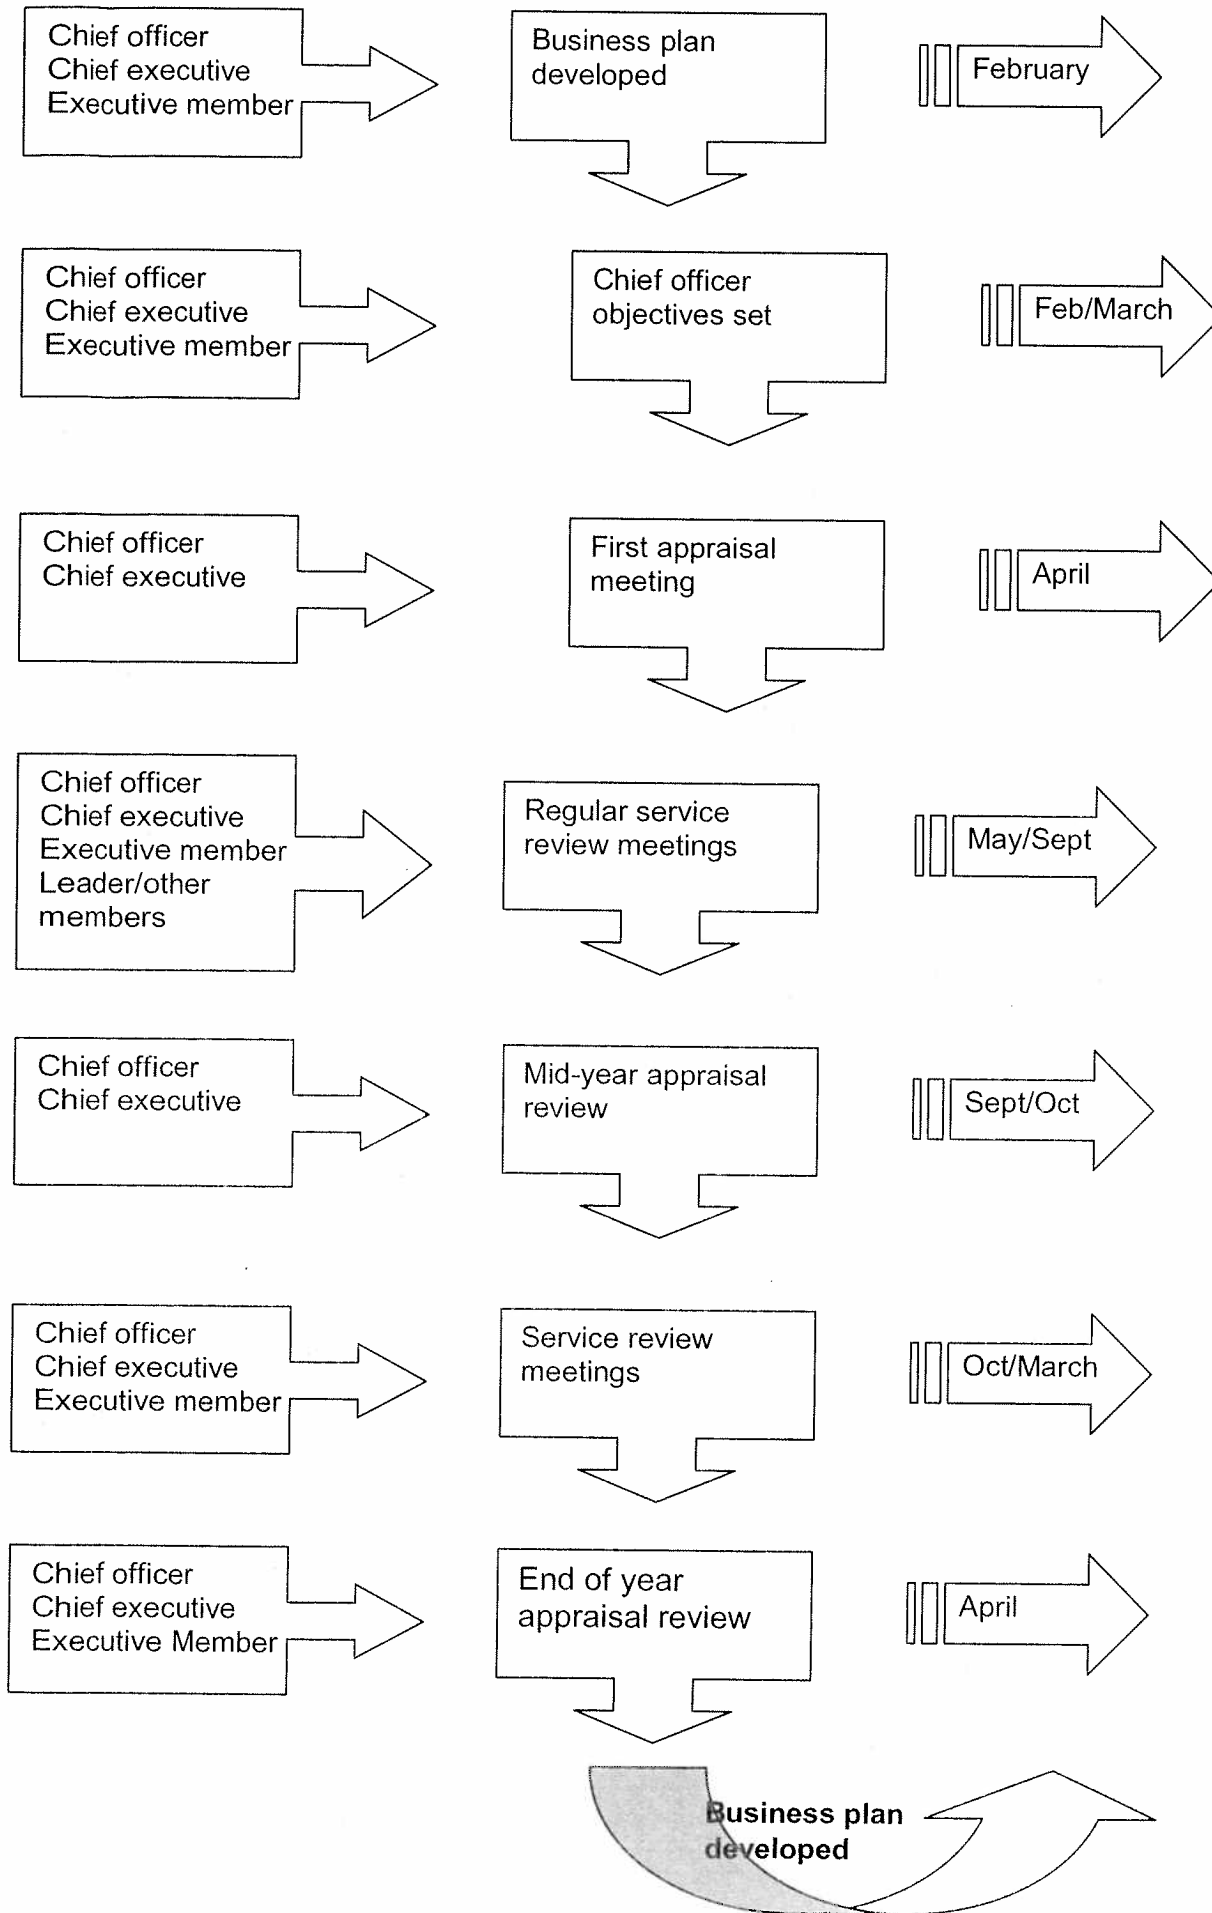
Chief officer
Chief executive
Executive member

Business plan developed

February

Chief officer
Chief executive
Executive member

Chief officer objectives set

Feb/March

Chief officer
Chief executive

First appraisal meeting

April

Chief officer
Chief executive
Executive member
Leader/other members

Regular service review meetings

May/Sept

Chief officer
Chief executive

Mid-year appraisal review

Sept/Oct

Chief officer
Chief executive
Executive member

Service review meetings

Oct/March

Chief officer
Chief executive
Executive Member

End of year appraisal review

April

Business plan developed